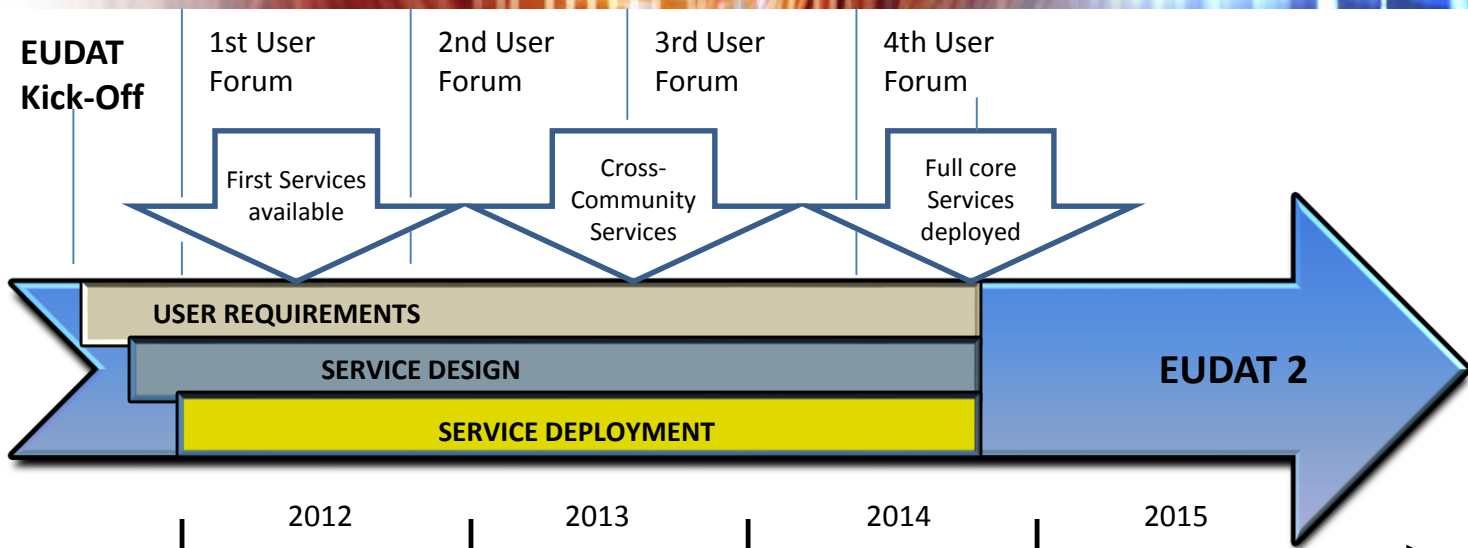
EUDAT Kick-Off

1st User Forum

2nd User Forum

3rd User Forum

4th User Forum

First Services available

Cross-Community Services

Full core Services deployed

USER REQUIREMENTS

SERVICE DESIGN

SERVICE DEPLOYMENT

EUDAT 2

2012

2013

2014

2015